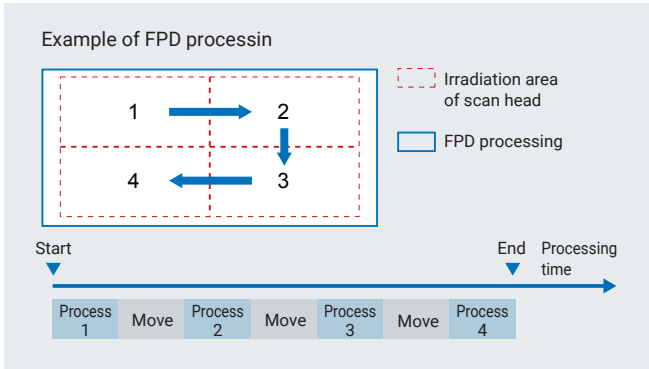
Example of FPD processin

1
2
4
3

Irradiation area of scan head

FPD processing

Start

End

Processing time

| Process 1 | Move | Process 2 | Move | Process 3 | Move | Process 4 |
|---|---|---|---|---|---|---|